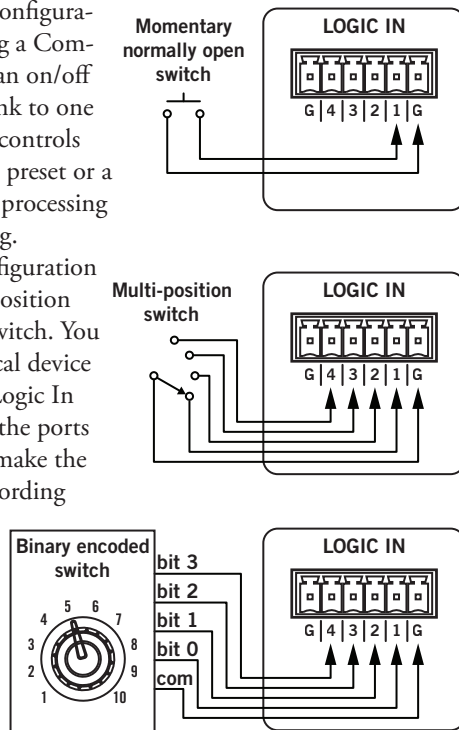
onfigurag a Coman on/off nk to one controls preset or a processing g.

figuration osition witch. You cal device ogic In the ports make the ording

Momentary normally open switch

LOGIC IN

G | 4 | 3 | 2 | 1 | G

Multi-position switch

LOGIC IN

G | 4 | 3 | 2 | 1 | G

Binary encoded switch

4 5 6 7 3 8 2 9 1 10

bit 3
bit 2
bit 1
bit 0
com

LOGIC IN

G | 4 | 3 | 2 | 1 | G